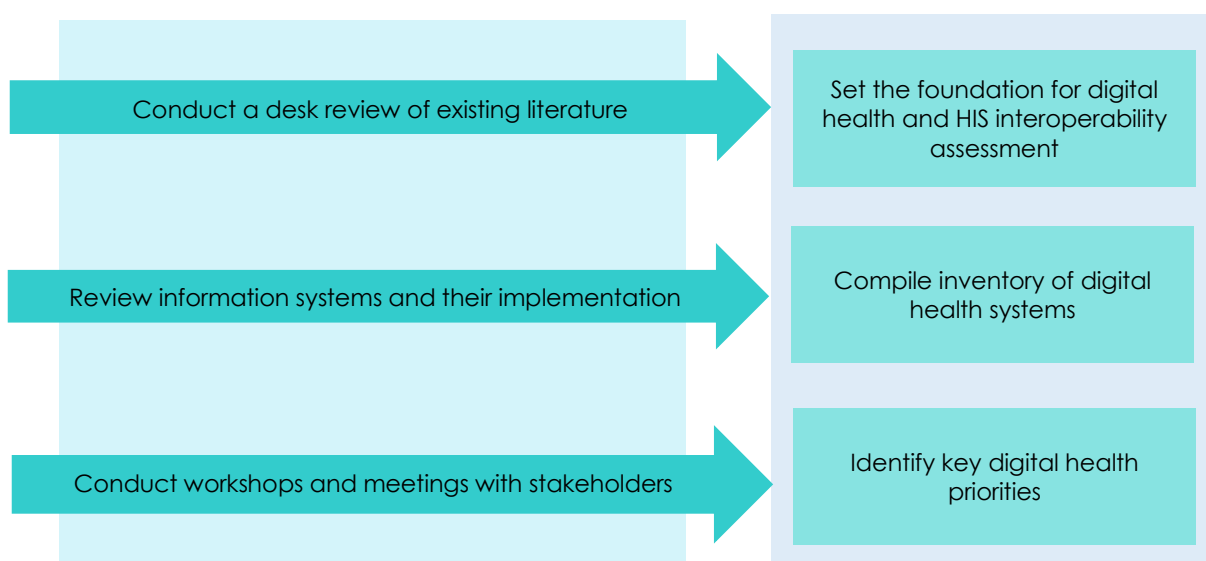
Conduct a desk review of existing literature

Set the foundation for digital health and HIS interoperability assessment

Review information systems and their implementation

Compile inventory of digital health systems

Conduct workshops and meetings with stakeholders

Identify key digital health priorities